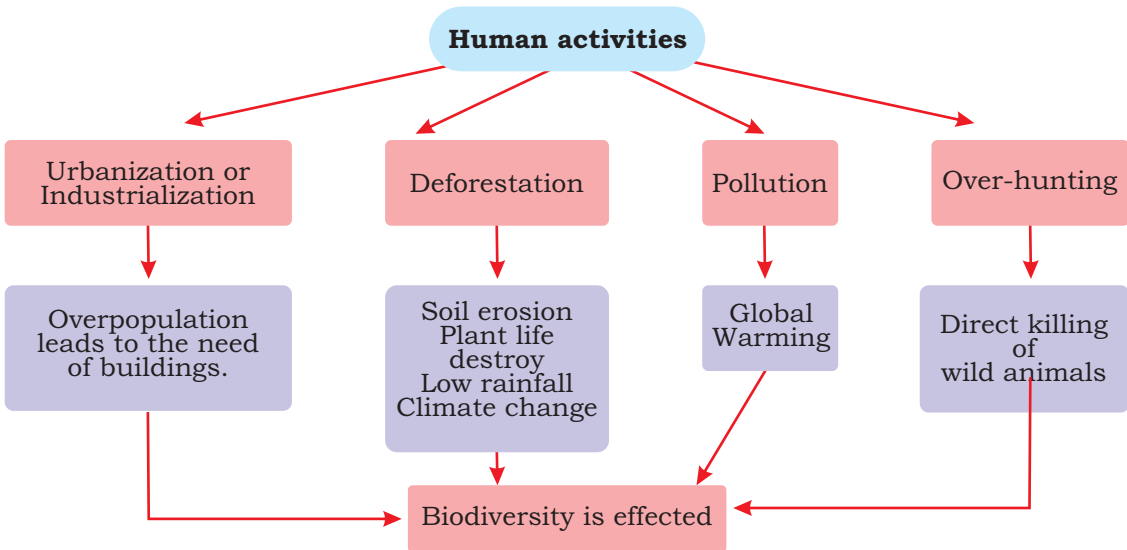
Human activities

Urbanization or Industrialization

Deforestation

Pollution

Over-hunting

Overpopulation leads to the need of buildings.

Soil erosion
Plant life destroy
Low rainfall
Climate change

Global Warming

Direct killing of wild animals

Biodiversity is effected